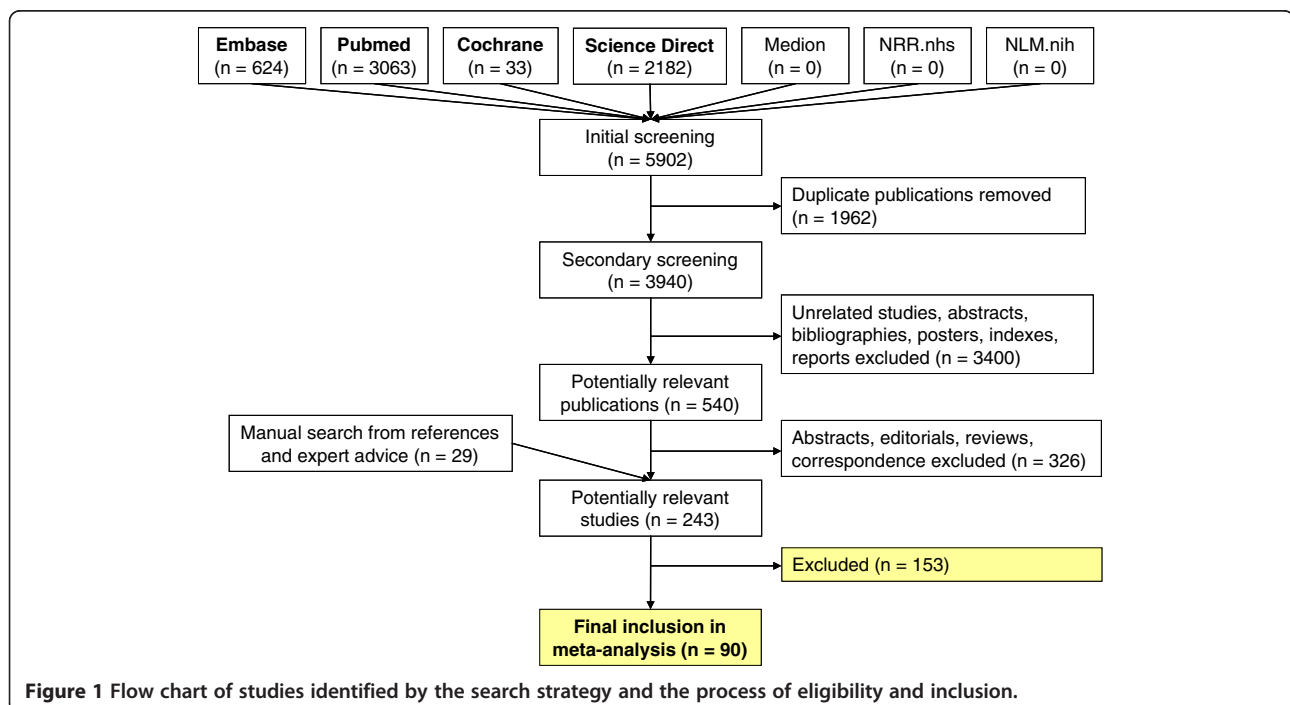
Embase (n = 624)

Pubmed (n = 3063)

Cochrane (n = 33)

Science Direct (n = 2182)

Medion (n = 0)

NRR.nhs (n = 0)

NLM.nih (n = 0)

Initial screening (n = 5902)

Duplicate publications removed (n = 1962)

Secondary screening (n = 3940)

Unrelated studies, abstracts, bibliographies, posters, indexes, reports excluded (n = 3400)

Potentially relevant publications (n = 540)

Manual search from references and expert advice (n = 29)

Abstracts, editorials, reviews, correspondence excluded (n = 326)

Potentially relevant studies (n = 243)

Excluded (n = 153)

Final inclusion in meta-analysis (n = 90)

Figure 1 Flow chart of studies identified by the search strategy and the process of eligibility and inclusion.